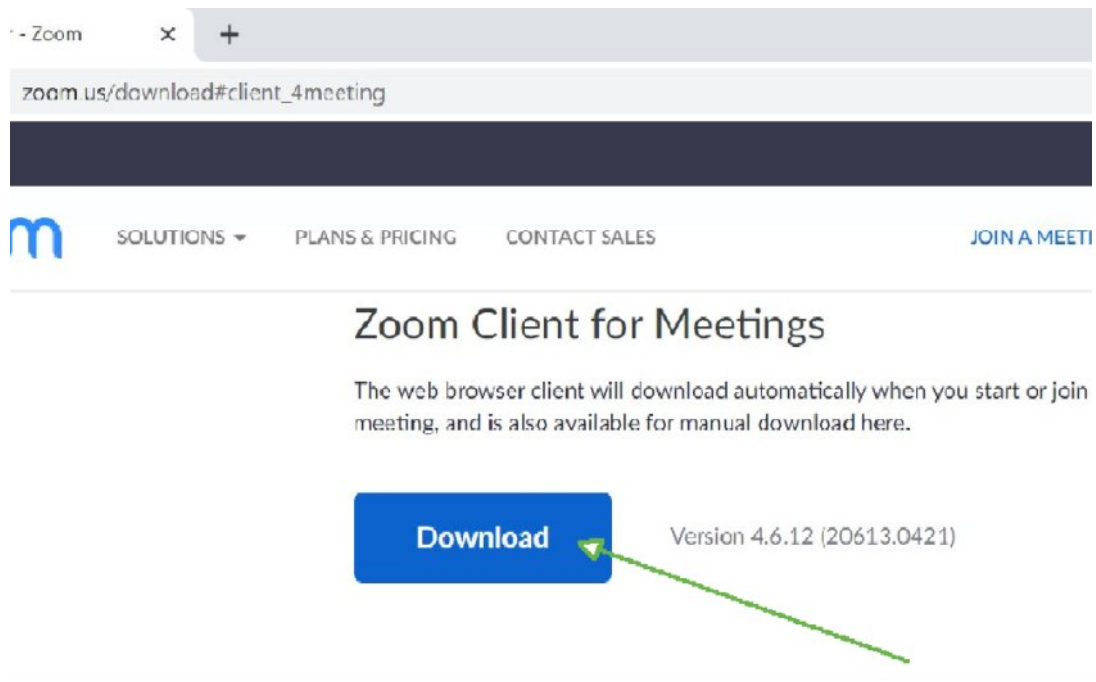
- Zoom

zoom.us/download#client_4meeting

SOLUTIONS

PLANS & PRICING

CONTACT SALES

JOIN A MEETI

Zoom Client for Meetings

The web browser client will download automatically when you start or join meeting, and is also available for manual download here.

Download

Version 4.6.12 (20613.0421)